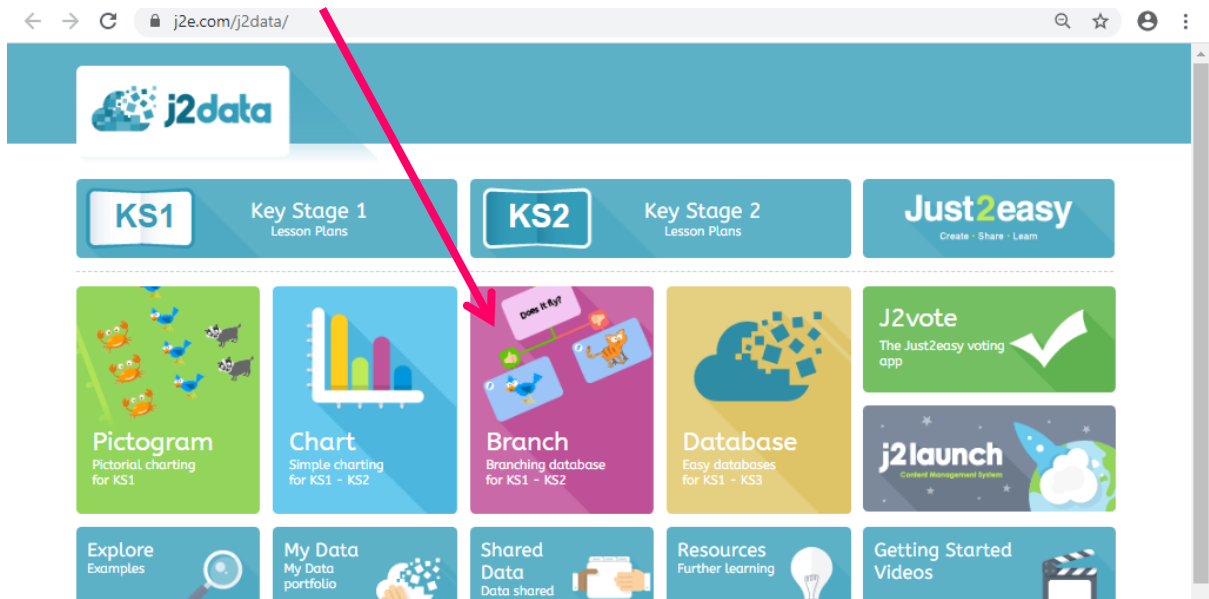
j2e.com/j2data/

j2data

KS1 Key Stage 1 Lesson Plans

KS2 Key Stage 2 Lesson Plans

Just2easy Create · Share · Learn

Pictogram Pictorial charting for KS1

Chart Simple charting for KS1 - KS2

Does it fly?

Branch Branching database for KS1 - KS2

Database Easy databases for KS1 - KS3

J2vote The Just2easy voting app

j2launch Content Management System

Explore Examples

My Data My Data portfolio

Shared Data Data shared

Resources Further learning

Getting Started Videos